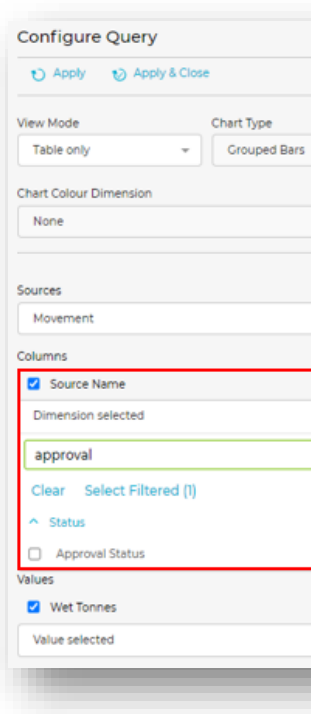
Configure Query

Apply   Apply & Close

View Mode
Table only

Chart Type
Grouped Bars

Chart Colour Dimension
None

Sources
Movement

Columns
Source Name
Dimension selected
approval
Clear   Select Filtered (1)
^ Status
Approval Status

Values
Wet Tonnes
Value selected